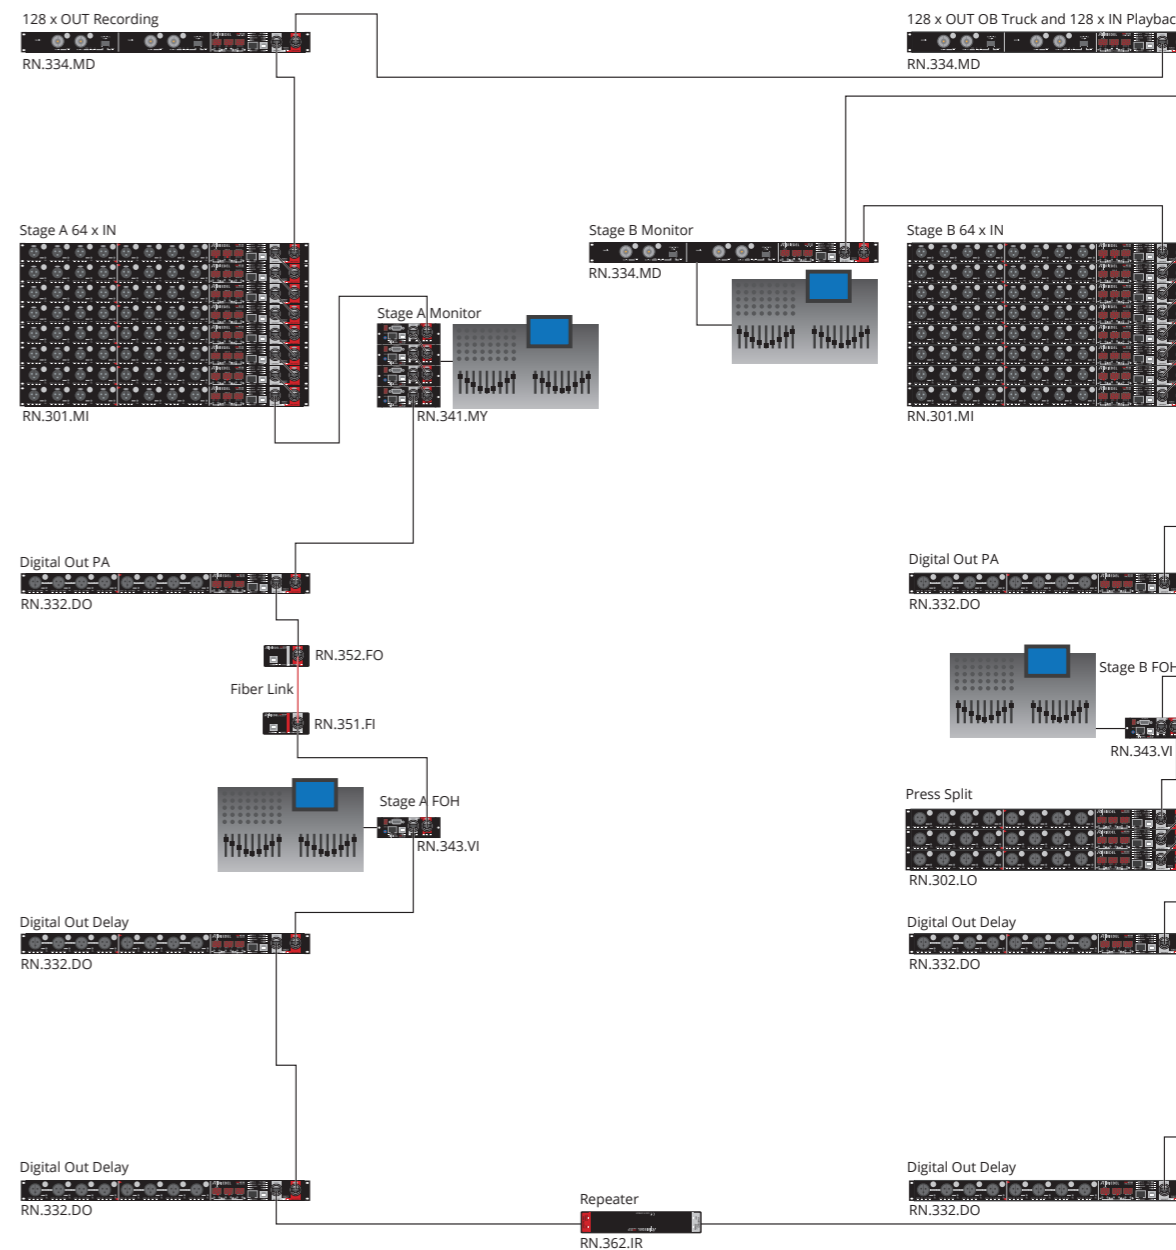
128 x OUT Recording
RN.334.MD

128 x OUT OB Truck and 128 x IN Playbac
RN.334.MD

Stage A 64 x IN
RN.301.MI

Stage A Monitor
RN.341.MY

Stage B Monitor
RN.334.MD

Stage B 64 x IN
RN.301.MI

Digital Out PA
RN.332.DO

RN.352.FO
Fiber Link
RN.351.FI

Stage A FOH
RN.343.VI

Digital Out PA
RN.332.DO

Stage B FOH
RN.343.VI

Press Split
RN.302.LO

Digital Out Delay
RN.332.DO

Digital Out Delay
RN.332.DO

Digital Out Delay
RN.332.DO

Repeater
RN.362.IR

Digital Out Delay
RN.332.DO